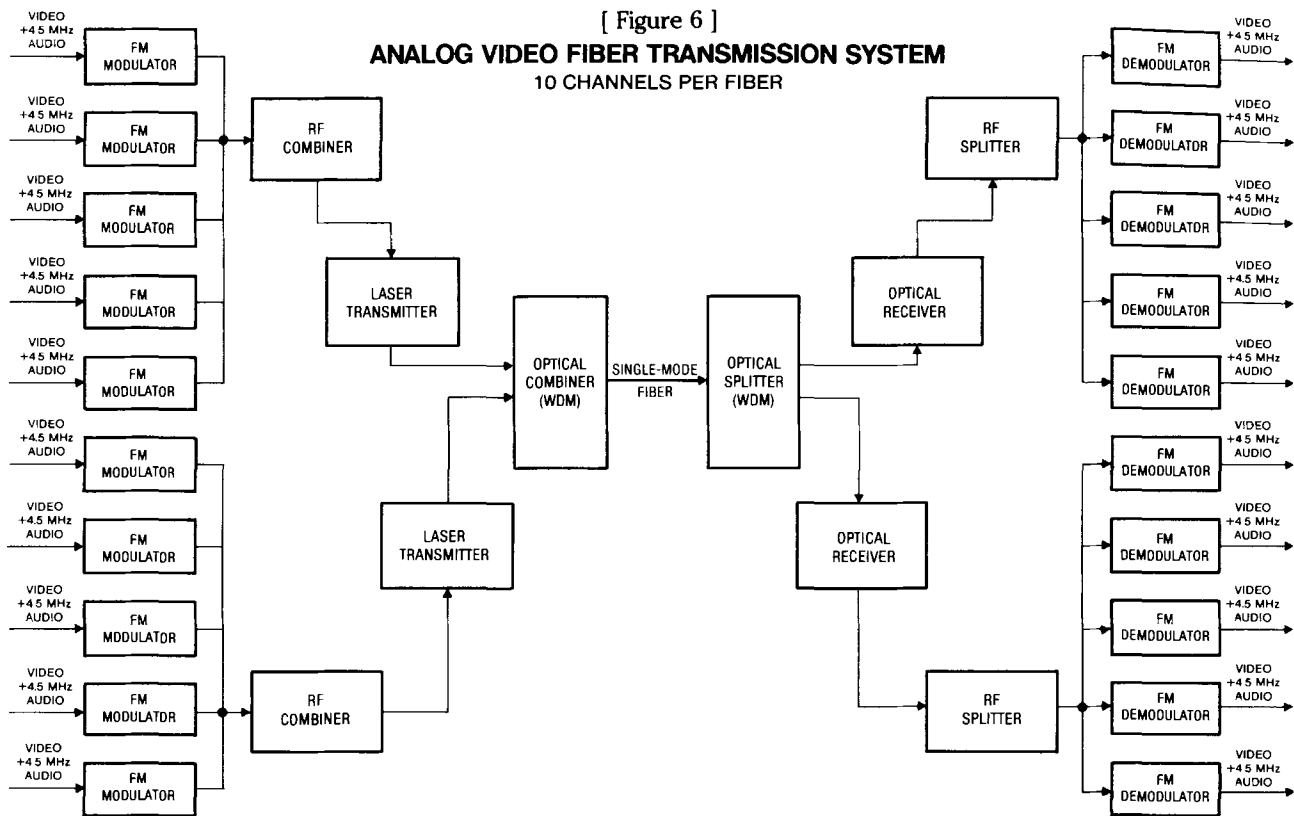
[ Figure 6 ]
ANALOG VIDEO FIBER TRANSMISSION SYSTEM
10 CHANNELS PER FIBER

VIDEO +4.5 MHz AUDIO
FM MODULATOR
VIDEO +4.5 MHz AUDIO
FM MODULATOR
VIDEO +4.5 MHz AUDIO
FM MODULATOR
VIDEO +4.5 MHz AUDIO
FM MODULATOR
VIDEO +4.5 MHz AUDIO
FM MODULATOR
VIDEO +4.5 MHz AUDIO
FM MODULATOR
VIDEO +4.5 MHz AUDIO
FM MODULATOR
VIDEO +4.5 MHz AUDIO
FM MODULATOR
VIDEO +4.5 MHz AUDIO
FM MODULATOR
VIDEO +4.5 MHz AUDIO
FM MODULATOR

RF COMBINER
LASER TRANSMITTER
LASER TRANSMITTER
RF COMBINER

OPTICAL COMBINER (WDM)
SINGLE-MODE FIBER
OPTICAL SPLITTER (WDM)

OPTICAL RECEIVER
RF SPLITTER
OPTICAL RECEIVER
RF SPLITTER

FM DEMODULATOR
VIDEO +4.5 MHz AUDIO
FM DEMODULATOR
VIDEO +4.5 MHz AUDIO
FM DEMODULATOR
VIDEO +4.5 MHz AUDIO
FM DEMODULATOR
VIDEO +4.5 MHz AUDIO
FM DEMODULATOR
VIDEO +4.5 MHz AUDIO
FM DEMODULATOR
VIDEO +4.5 MHz AUDIO
FM DEMODULATOR
VIDEO +4.5 MHz AUDIO
FM DEMODULATOR
VIDEO +4.5 MHz AUDIO
FM DEMODULATOR
VIDEO +4.5 MHz AUDIO
FM DEMODULATOR
VIDEO +4.5 MHz AUDIO